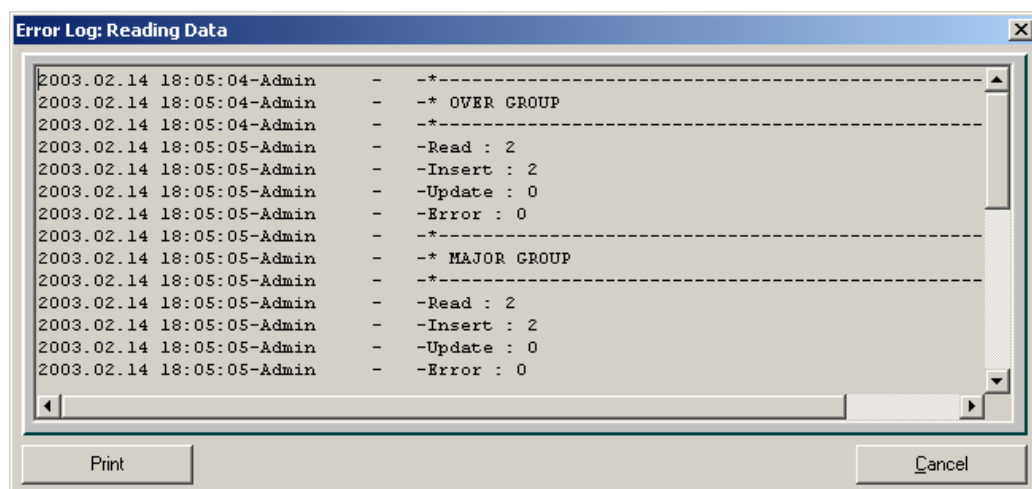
Error Log: Reading Data

2003.02.14 18:05:04-Admin - -*---------------------------------------------------
2003.02.14 18:05:04-Admin - -* OVER GROUP
2003.02.14 18:05:04-Admin - -*---------------------------------------------------
2003.02.14 18:05:05-Admin - -Read : 2
2003.02.14 18:05:05-Admin - -Insert : 2
2003.02.14 18:05:05-Admin - -Update : 0
2003.02.14 18:05:05-Admin - -Error : 0
2003.02.14 18:05:05-Admin - -*---------------------------------------------------
2003.02.14 18:05:05-Admin - -* MAJOR GROUP
2003.02.14 18:05:05-Admin - -*---------------------------------------------------
2003.02.14 18:05:05-Admin - -Read : 2
2003.02.14 18:05:05-Admin - -Insert : 2
2003.02.14 18:05:05-Admin - -Update : 0
2003.02.14 18:05:05-Admin - -Error : 0

Print

Cancel